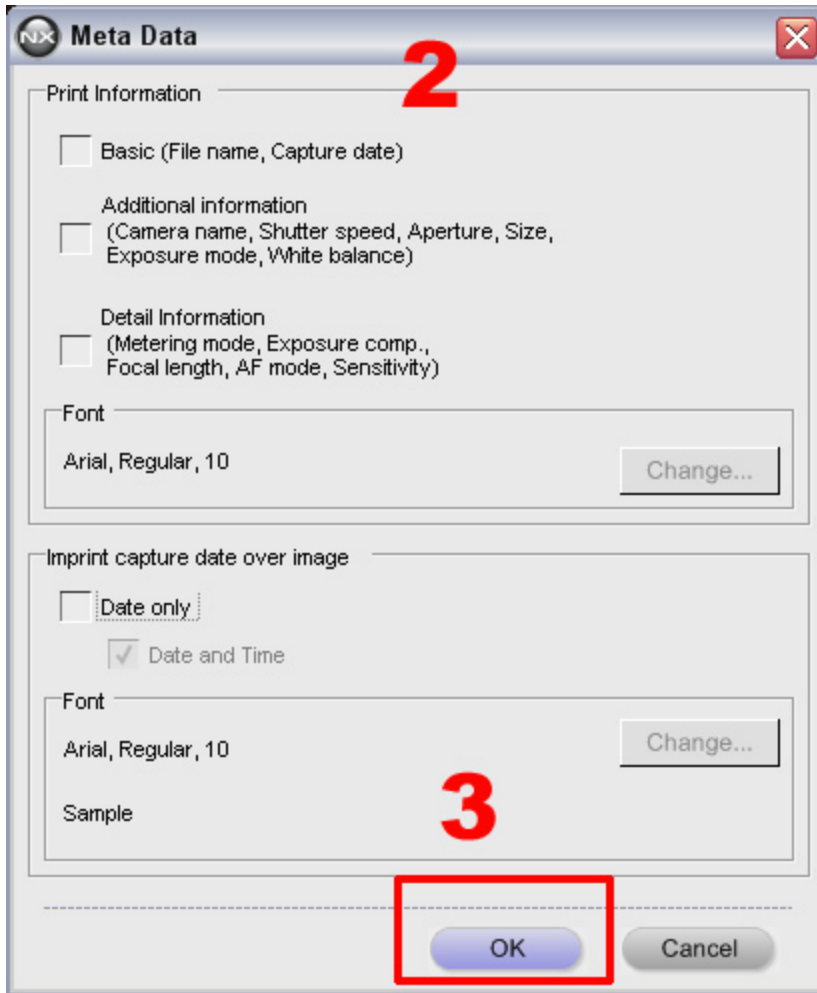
NX Meta Data

2

Print Information

Basic (File name, Capture date)

Additional information
(Camera name, Shutter speed, Aperture, Size, Exposure mode, White balance)

Detail Information
(Metering mode, Exposure comp., Focal length, AF mode, Sensitivity)

Font

Arial, Regular, 10

Change...

Imprint capture date over image

Date only

Date and Time

Font

Arial, Regular, 10

Change...

Sample

3

OK

Cancel